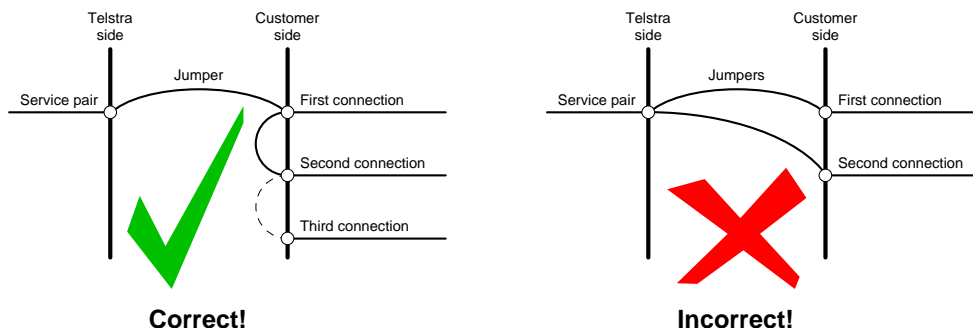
Telstra side

Customer side

Jumper

Service pair

First connection

Second connection

Third connection

Correct!

Telstra side

Customer side

Jumpers

Service pair

First connection

Second connection

Incorrect!